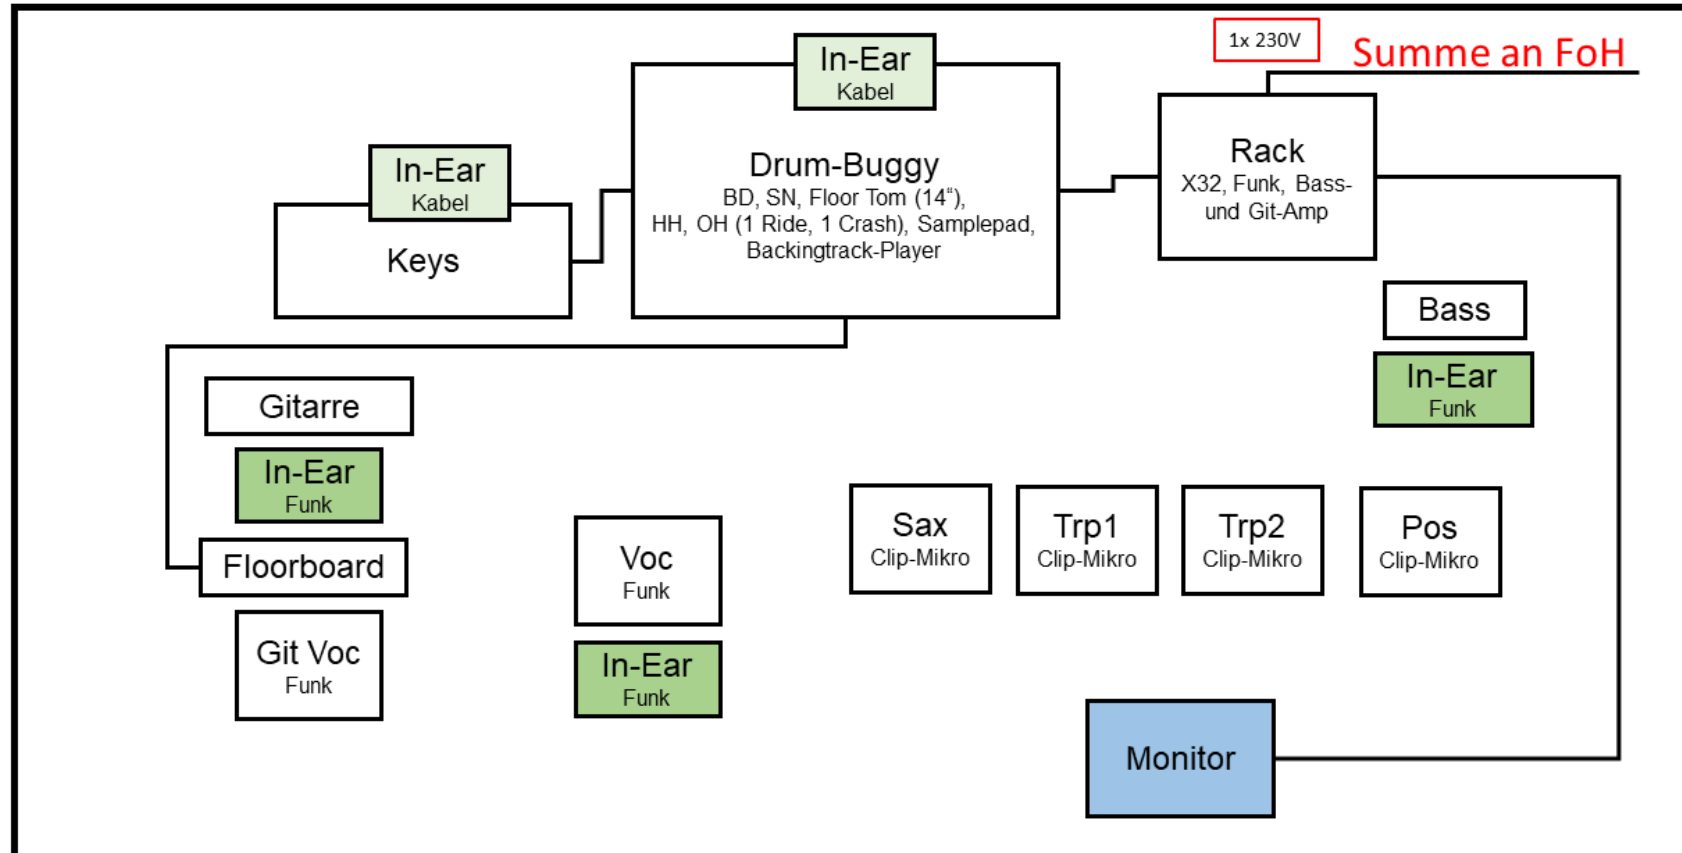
1x 230V

Summe an FoH

In-Ear
Kabel

Drum-Buggy
BD, SN, Floor Tom (14“), HH, OH (1 Ride, 1 Crash), Samplepad, Backingtrack-Player

Rack
X32, Funk, Bass- und Git-Amp

In-Ear
Kabel

Keys

Bass

In-Ear
Funk

Gitarre

In-Ear
Funk

Floorboard

Git Voc
Funk

Voc
Funk

In-Ear
Funk

Sax
Clip-Mikro

Trp1
Clip-Mikro

Trp2
Clip-Mikro

Pos
Clip-Mikro

Monitor